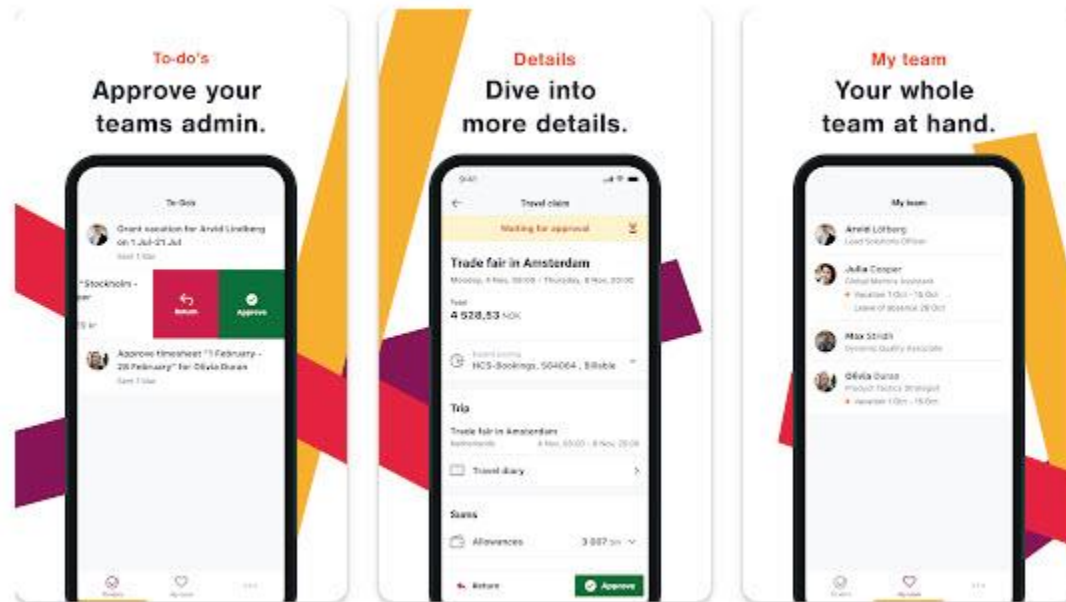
To-do's

Approve your teams admin.

To-Do's

Grant vacation for Arvid Lindberg on 1 Jul-21 Jul

Sent 1 day

"Stockholm - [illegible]

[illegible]

Return

Approve

Approve timesheet "1 February - 28 February" for Olivia Duran

Sent 1 day

Details

Dive into more details.

9:41

Travel claim

Waiting for approval

Trade fair in Amsterdam

Monday, 4 Nov, 00:00 / Thursday, 8 Nov, 20:00

Total

4 528,53 NOK

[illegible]

NCS-Bookings, 504064 , Billable

Trip

Trade fair in Amsterdam

Netherlands 4 Nov, 00:00 - 8 Nov, 20:00

Travel diary

Sums

Allowances 3 007 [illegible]

Return

Approve

My team

Your whole team at hand.

My team

Arvid Löfberg

Lead Solutions Officer

Julia Cooper

Global Metrics Assistant

Vacation 1 Oct - 15 Oct

Leave of absence 20 Oct

Max Stridh

Dynamic Quality Associate

Olivia Duran

Product Tactics Strategist

Vacation 1 Oct - 15 Oct